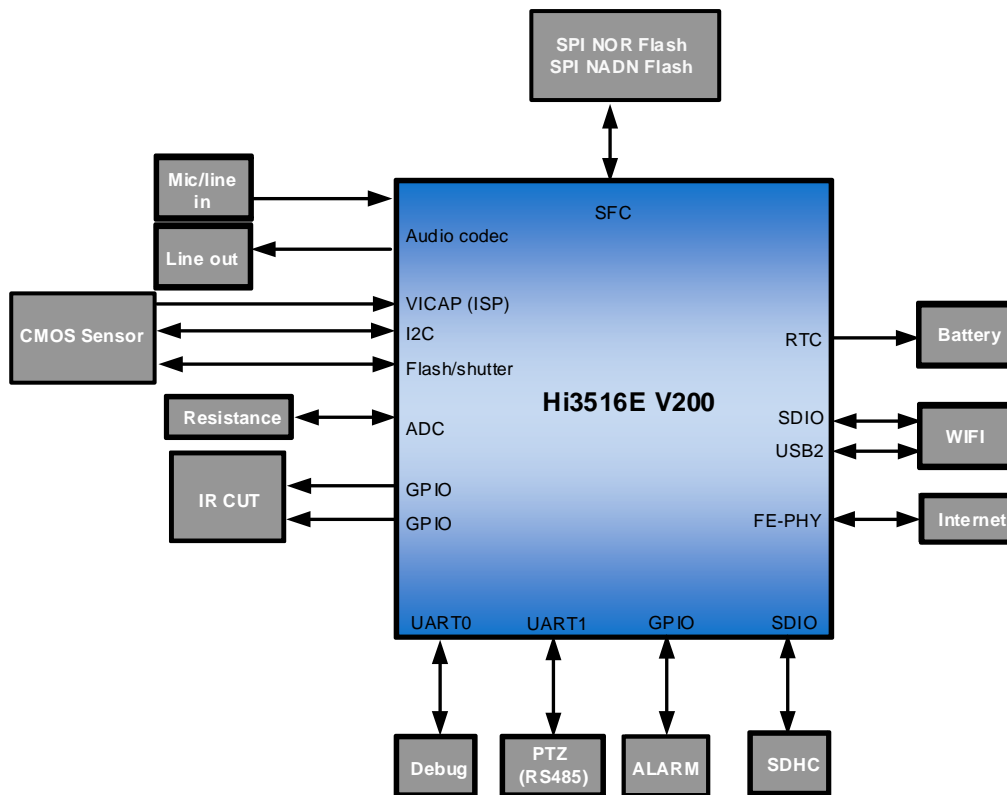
SPI NOR Flash
SPI NADN Flash

SFC

Mic/line in

Line out

Audio codec

CMOS Sensor

VICAP (ISP)

I2C

Flash/shutter

Resistance

ADC

IR CUT

GPIO

GPIO

Hi3516E V200

RTC

Battery

SDIO

USB2

WIFI

FE-PHY

Internet

UART0

UART1

GPIO

SDIO

Debug

PTZ (RS485)

ALARM

SDHC